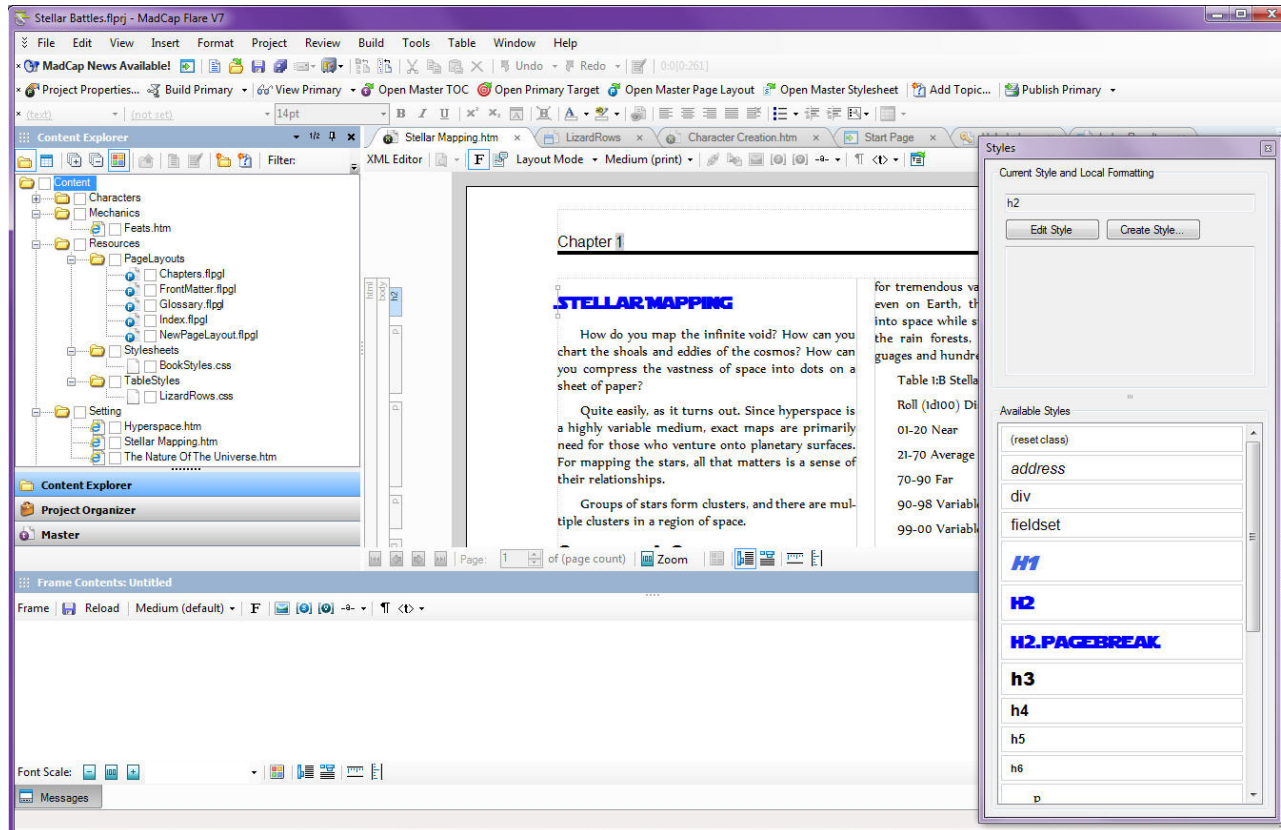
Stellar Battles.flprj - MadCap Flare V7

File Edit View Insert Format Project Review Build Tools Table Window Help

MadCap News Available! Undo Redo 0:0[0:261]

Project Properties... Build Primary View Primary Open Master TOC Open Primary Target Open Master Page Layout Open Master Stylesheet Add Topic... Publish Primary

(text) (not set) 14pt B I U

Content Explorer

Filter:

Content
Characters
Mechanics
Feats.htm
Resources
PageLayouts
Chapters.flpgl
FrontMatter.flpgl
Glossary.flpgl
Index.flpgl
NewPageLayout.flpgl
Stylesheets
BookStyles.css
TableStyles
LizardRows.css
Setting
Hyperspace.htm
Stellar Mapping.htm
The Nature Of The Universe.htm

Content Explorer
Project Organizer
Master

Stellar Mapping.htm LizardRows Character Creation.htm Start Page

XML Editor F Layout Mode Medium (print)

html body h2

Chapter 1

STELLAR MAPPING

How do you map the infinite void? How can you chart the shoals and eddies of the cosmos? How can you compress the vastness of space into dots on a sheet of paper?

Quite easily, as it turns out. Since hyperspace is a highly variable medium, exact maps are primarily need for those who venture onto planetary surfaces. For mapping the stars, all that matters is a sense of their relationships.

Groups of stars form clusters, and there are multiple clusters in a region of space.

for tremendous va
even on Earth, th
into space while s
the rain forests,
guages and hundre

Table 1:B Stella
Roll (1d100) Di
01-20 Near
21-70 Average
70-90 Far
90-98 Variabl
99-00 Variabl

Page: 1 of (page count) Zoom

Frame Contents: Untitled

Frame Reload Medium (default) F

Font Scale:

Messages

Styles

Current Style and Local Formatting

h2

Edit Style Create Style...

Available Styles

(reset class)
address
div
fieldset
H1
H2
H2.PAGEBREAK
h3
h4
h5
h6
p